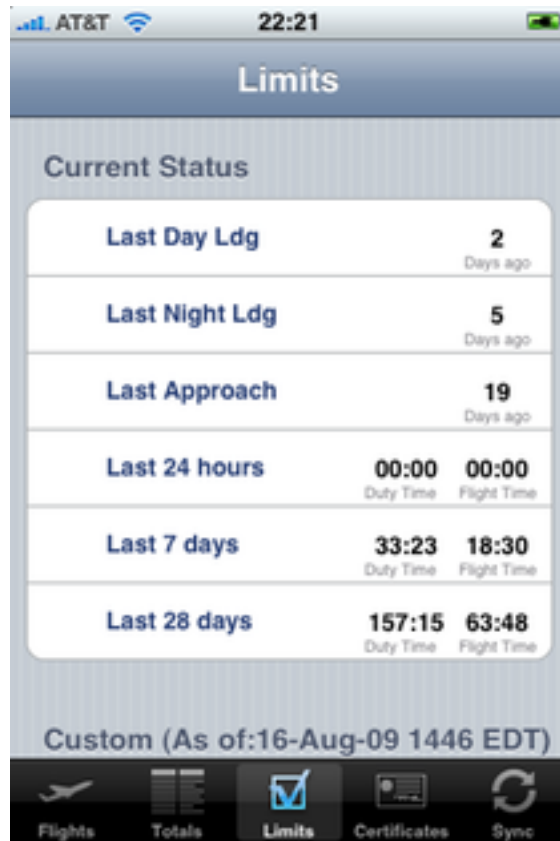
AT&T 22:21

Limits

Current Status

Last Day Ldg 2 Days ago

Last Night Ldg 5 Days ago

Last Approach 19 Days ago

Last 24 hours 00:00 Duty Time 00:00 Flight Time

Last 7 days 33:23 Duty Time 18:30 Flight Time

Last 28 days 157:15 Duty Time 63:48 Flight Time

Custom (As of:16-Aug-09 1446 EDT)

Flights Totals Limits Certificates Sync